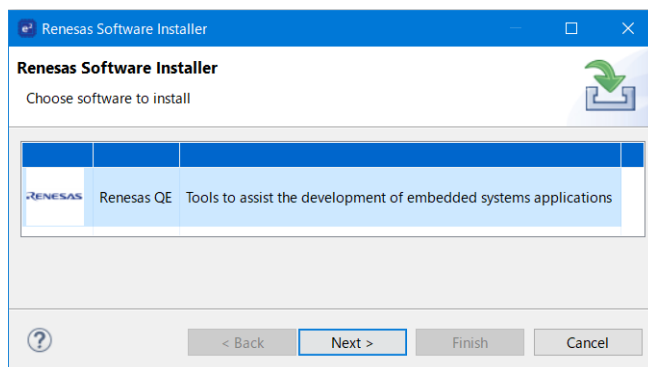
Renesas Software Installer

Renesas Software Installer

Choose software to install

| | | |
|---|---|---|
| RENESAS | Renesas QE | Tools to assist the development of embedded systems applications |

?

< Back

Next >

Finish

Cancel